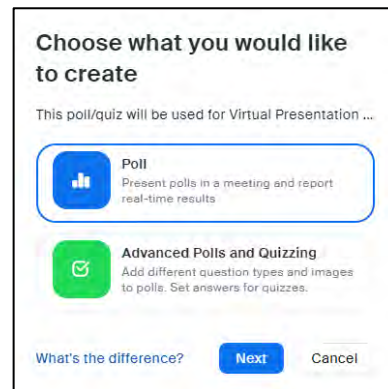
Choose what you would like to create

This poll/quiz will be used for Virtual Presentation ...

Poll
Present polls in a meeting and report real-time results

Advanced Polls and Quizzing
Add different question types and images to polls. Set answers for quizzes.

What's the difference?

Next

Cancel